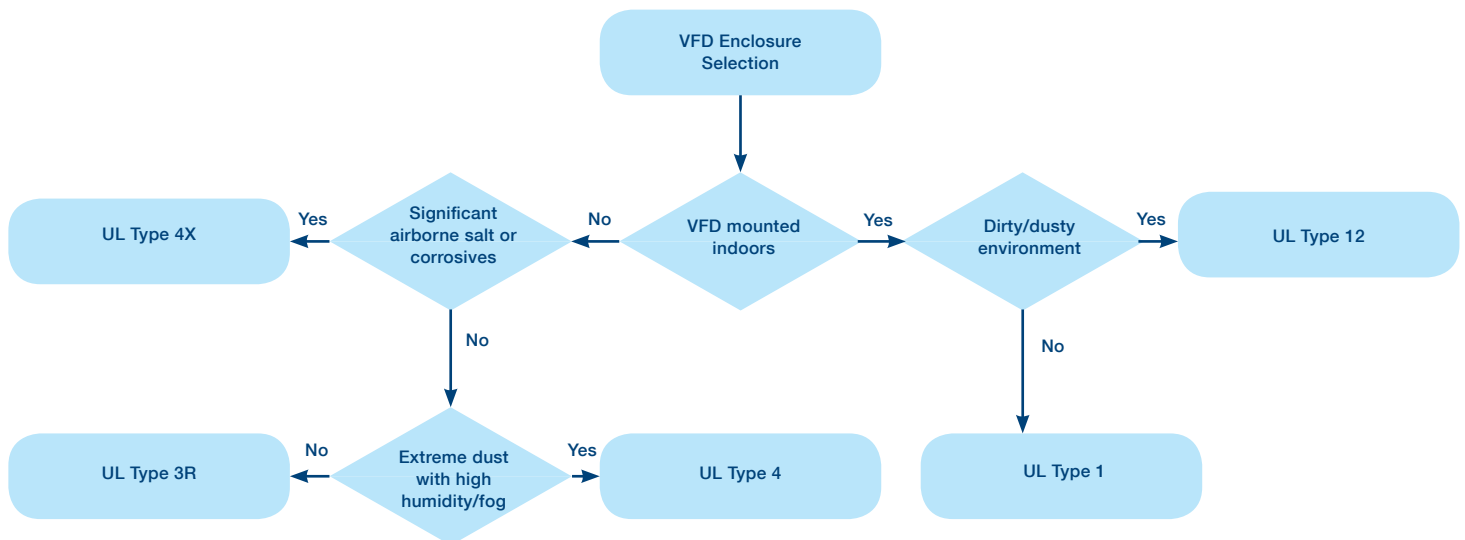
VFD Enclosure Selection

UL Type 4X

Yes

Significant airborne salt or corrosives

No

VFD mounted indoors

Yes

Dirty/dusty environment

Yes

UL Type 12

No

No

UL Type 3R

No

Extreme dust with high humidity/fog

Yes

UL Type 4

UL Type 1